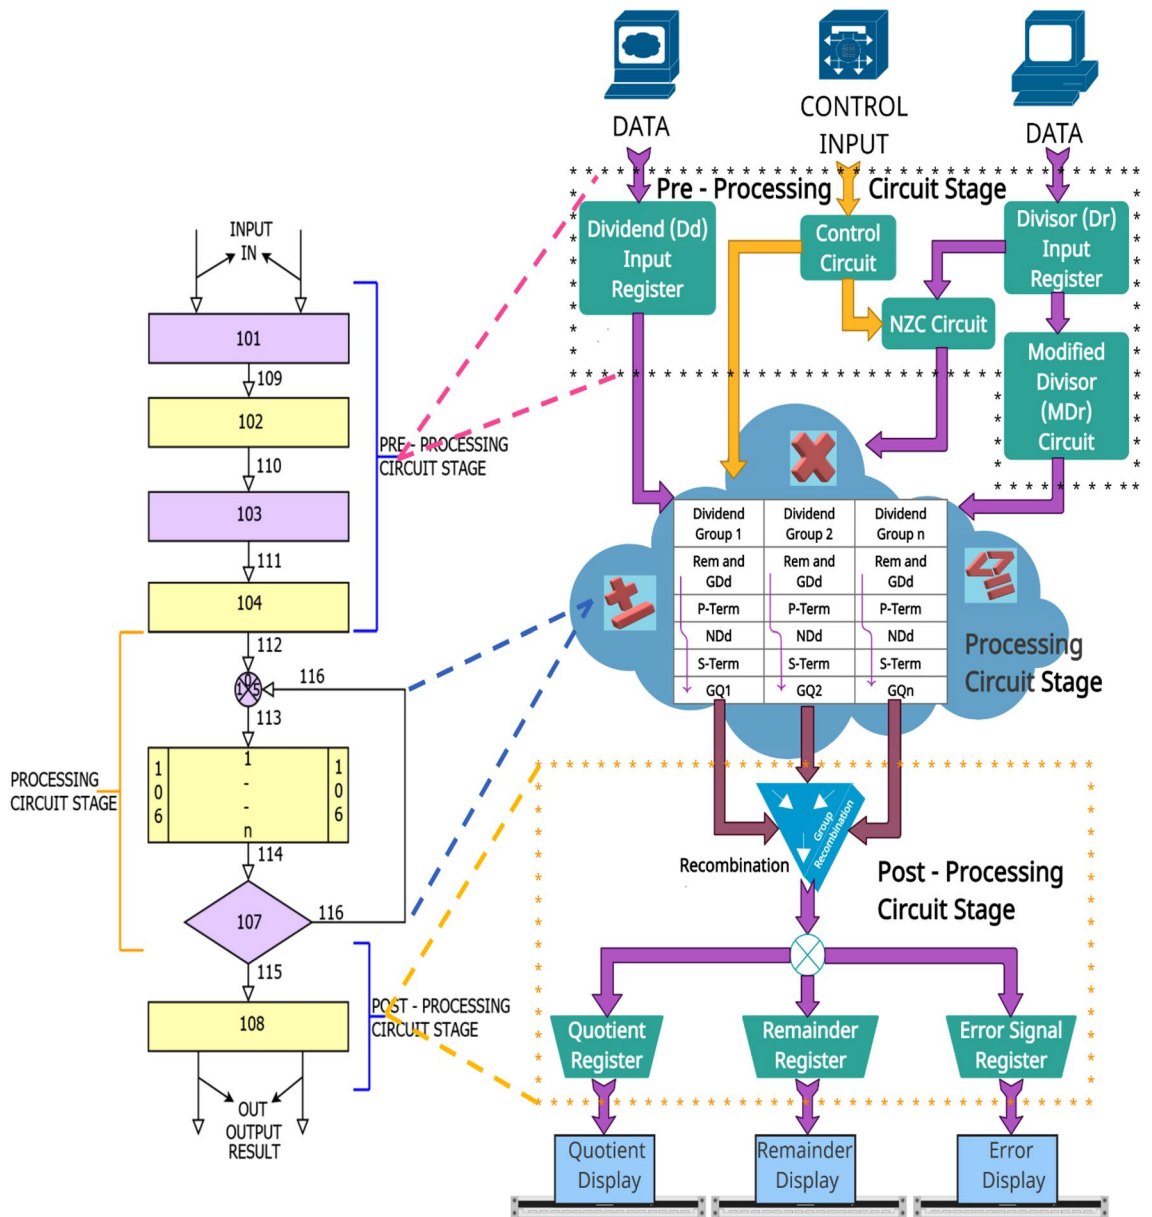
DATA

CONTROL INPUT

DATA

Pre - Processing Circuit Stage

Dividend (Dd) Input Register

Control Circuit

Divisor (Dr) Input Register

NZC Circuit

Modified Divisor (MDr) Circuit

| Dividend Group 1 | Dividend Group 2 | Dividend Group n |
|---|---|---|
| Rem and GDd | Rem and GDd | Rem and GDd |
| P-Term | P-Term | P-Term |
| NDd | NDd | NDd |
| S-Term | S-Term | S-Term |
| GQ1 | GQ2 | GQn |

Processing Circuit Stage

Group Recombination

Recombination

Post - Processing Circuit Stage

Quotient Register

Remainder Register

Error Signal Register

Quotient Display

Remainder Display

Error Display

INPUT IN

101

109

102

110

103

111

104

112

116

105

113

1 - - n

1 0 6

1 0 6

114

107

116

115

108

OUT OUTPUT RESULT

PRE - PROCESSING CIRCUIT STAGE

PROCESSING CIRCUIT STAGE

POST - PROCESSING CIRCUIT STAGE